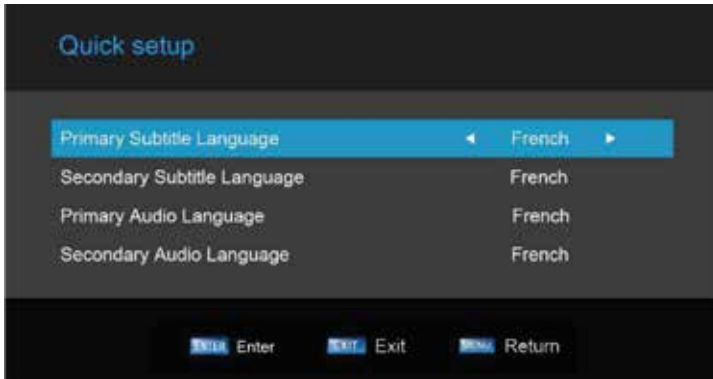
Quick setup

| | |
|---|---|
| Primary Subtitle Language | ◄ French ► |
| Secondary Subtitle Language | French |
| Primary Audio Language | French |
| Secondary Audio Language | French |

ENTER Enter EXIT Exit MENU Return